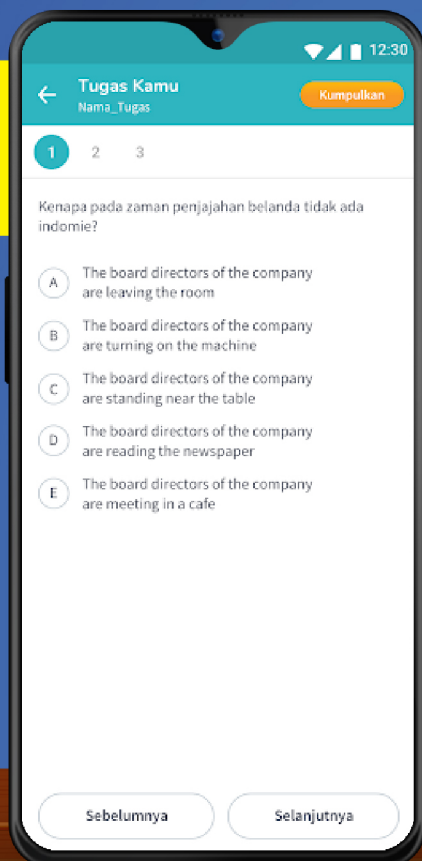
12:30

Tugas Kamu
Nama_Tugas

Kumpulkan

1 2 3

Kenapa pada zaman penjajahan belanda tidak ada indomie?

A The board directors of the company are leaving the room

B The board directors of the company are turning on the machine

C The board directors of the company are standing near the table

D The board directors of the company are reading the newspaper

E The board directors of the company are meeting in a cafe

Sebelumnya

Selanjutnya